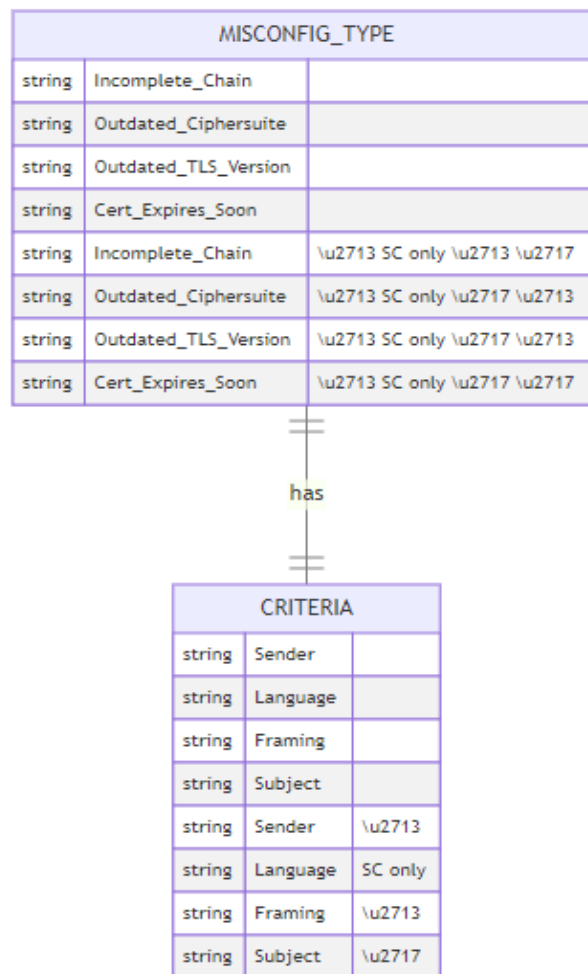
MISCONFIG_TYPE

| string | Incomplete_Chain | |
|---|---|---|
| string | Outdated_Ciphersuite | |
| string | Outdated_TLS_Version | |
| string | Cert_Expires_Soon | |
| string | Incomplete_Chain | \u2713 SC only \u2713 \u2717 |
| string | Outdated_Ciphersuite | \u2713 SC only \u2717 \u2713 |
| string | Outdated_TLS_Version | \u2713 SC only \u2717 \u2713 |
| string | Cert_Expires_Soon | \u2713 SC only \u2717 \u2717 |

has

CRITERIA

| string | Sender | |
|---|---|---|
| string | Language | |
| string | Framing | |
| string | Subject | |
| string | Sender | \u2713 |
| string | Language | SC only |
| string | Framing | \u2713 |
| string | Subject | \u2717 |